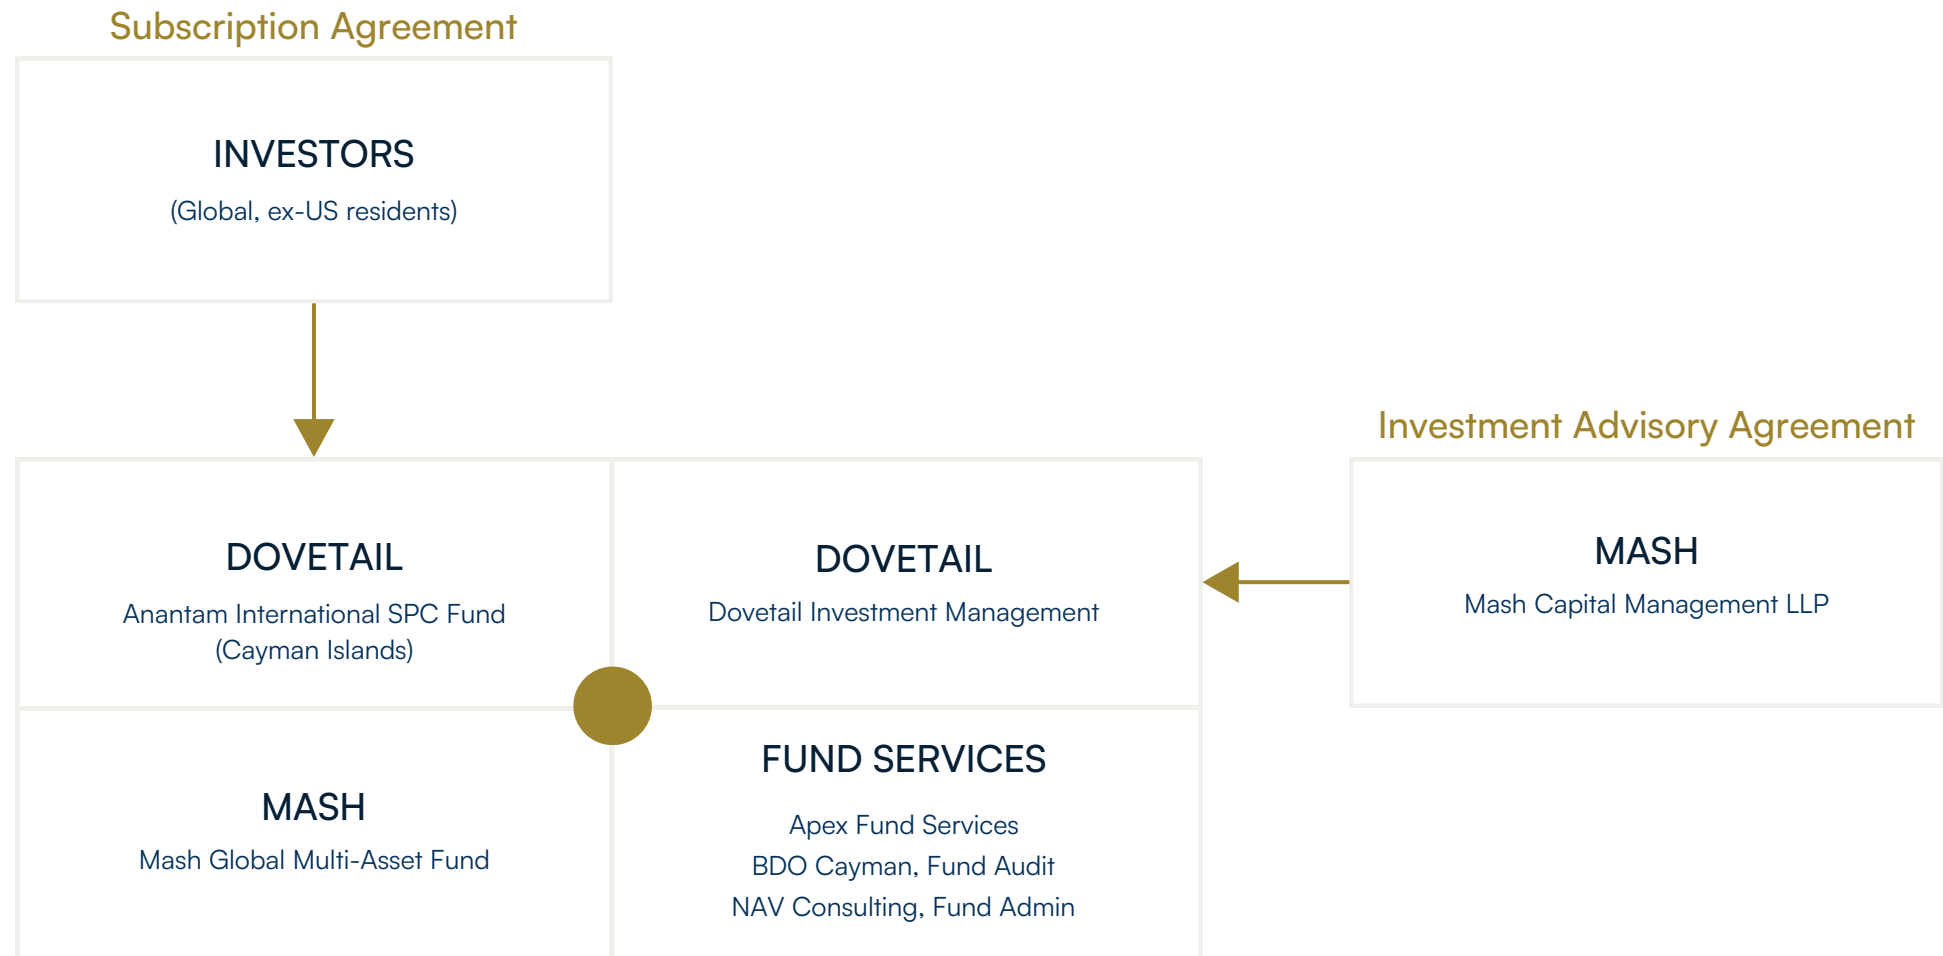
Subscription Agreement

INVESTORS

(Global, ex-US residents)

Investment Advisory Agreement

DOVETAIL

Anantam International SPC Fund (Cayman Islands)

DOVETAIL

Dovetail Investment Management

MASH

Mash Capital Management LLP

MASH

Mash Global Multi-Asset Fund

FUND SERVICES

Apex Fund Services
BDO Cayman, Fund Audit
NAV Consulting, Fund Admin